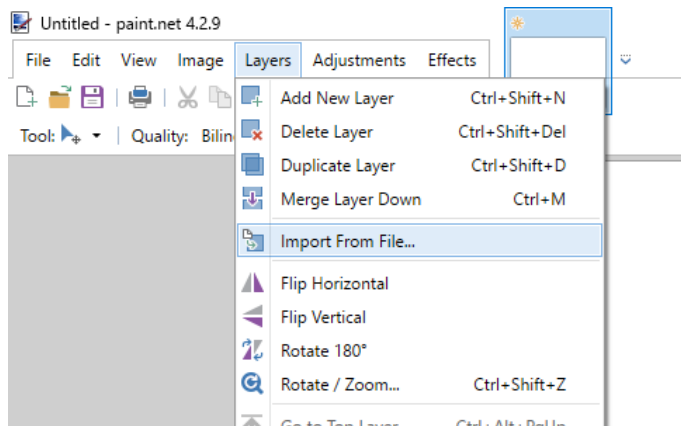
Untitled - paint.net 4.2.9

File Edit View Image Layers Adjustments Effects

Tool: Quality: Bilin

Add New Layer Ctrl+Shift+N
Delete Layer Ctrl+Shift+Del
Duplicate Layer Ctrl+Shift+D
Merge Layer Down Ctrl+M
Import From File...
Flip Horizontal
Flip Vertical
Rotate 180°
Rotate / Zoom... Ctrl+Shift+Z
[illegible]